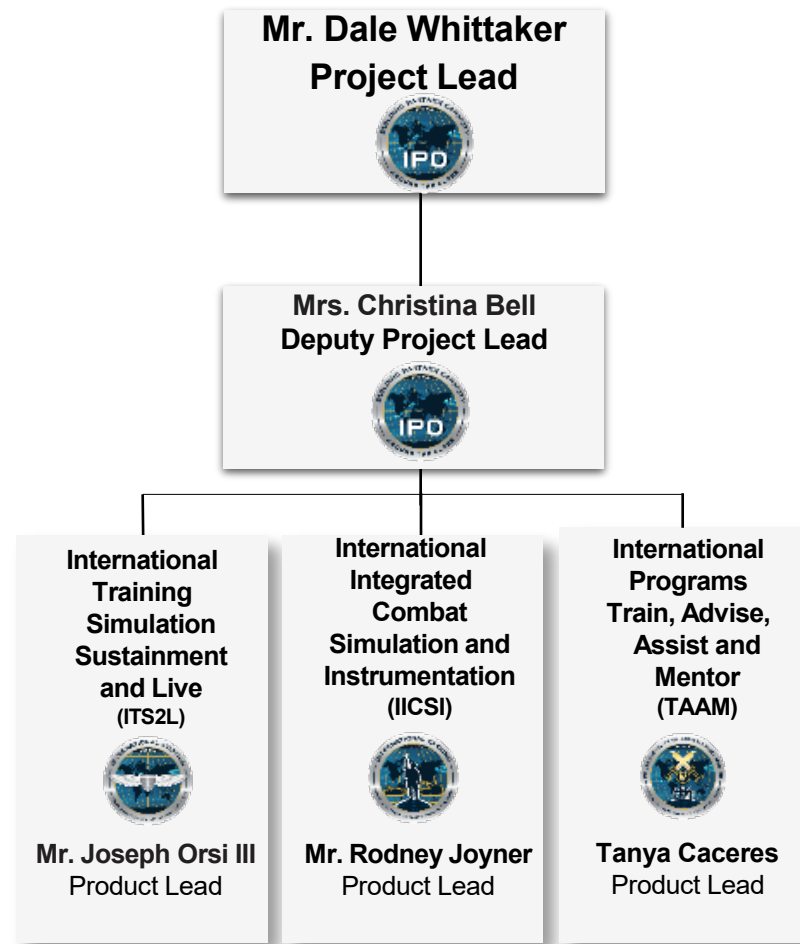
Mr. Dale Whittaker
Project Lead

IPD

Mrs. Christina Bell
Deputy Project Lead

IPD

International Training Simulation Sustainment and Live
(ITS2L)

Mr. Joseph Orsi III
Product Lead

International Integrated Combat Simulation and Instrumentation
(IICSI)

Mr. Rodney Joyner
Product Lead

International Programs Train, Advise, Assist and Mentor
(TAAM)

Tanya Caceres
Product Lead